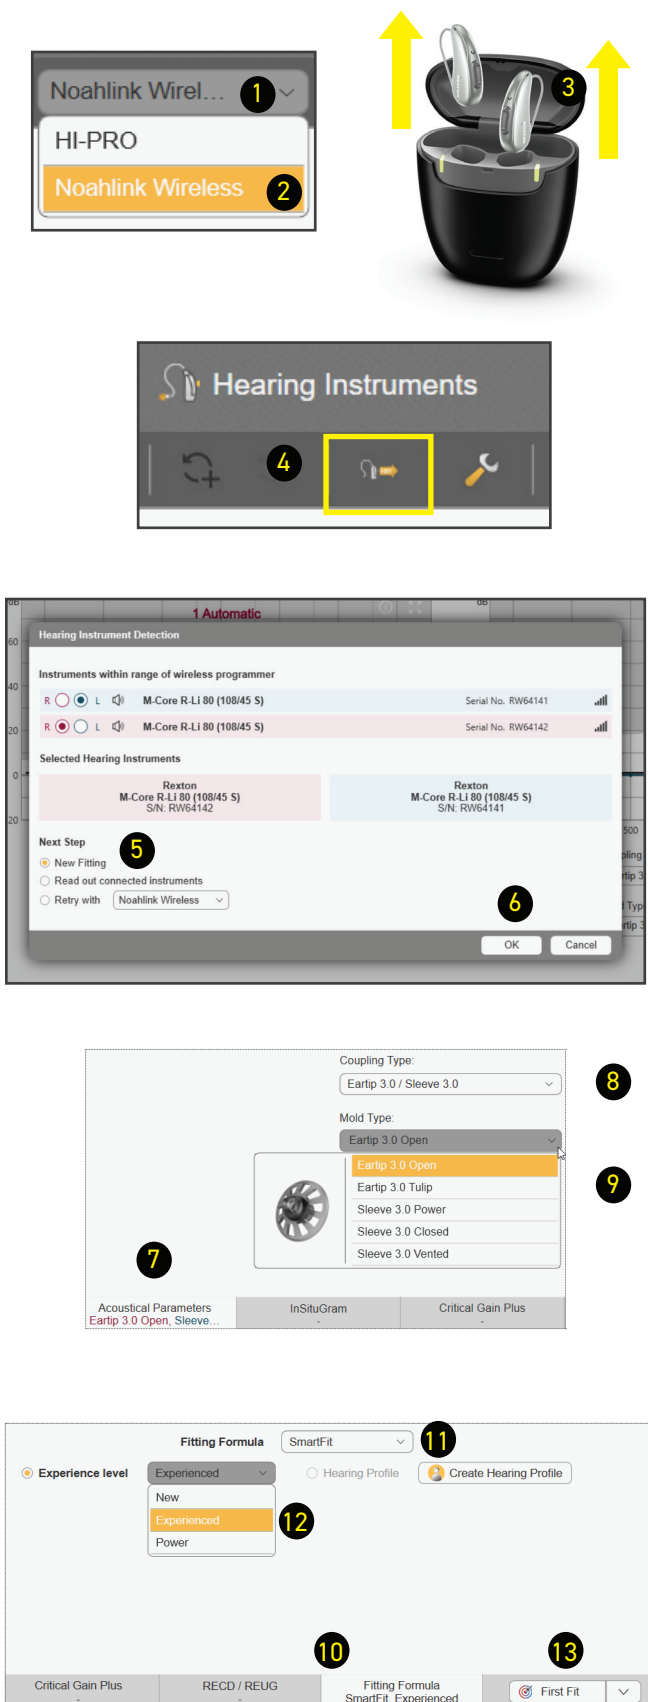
Noahlink Wirel...
1
HI-PRO
Noahlink Wireless
2
3

Hearing Instruments
4

dB
1 Automatic
dB
60
40
20
0
20
Hearing Instrument Detection
Instruments within range of wireless programmer
R L M-Core R-Li 80 (108/45 S) Serial No. RW64141
R L M-Core R-Li 80 (108/45 S) Serial No. RW64142
Selected Hearing Instruments
Rexton
M-Core R-Li 80 (108/45 S)
S/N: RW64142
Rexton
M-Core R-Li 80 (108/45 S)
S/N: RW64141
Next Step
5
New Fitting
Read out connected instruments
Retry with Noahlink Wireless
6
OK
Cancel
500
pling
rtip 3
l Typ
rtip 3

Coupling Type:
Eartip 3.0 / Sleeve 3.0
8
Mold Type:
Eartip 3.0 Open
Eartip 3.0 Open
Eartip 3.0 Tulip
Sleeve 3.0 Power
Sleeve 3.0 Closed
Sleeve 3.0 Vented
9
7
Acoustical Parameters
Eartip 3.0 Open, Sleeve...
InSituGram
-
Critical Gain Plus
-

Fitting Formula
SmartFit
11
Experience level
Experienced
Hearing Profile
Create Hearing Profile
New
Experienced
Power
12
10
13
Critical Gain Plus
RECD / REUG
Fitting Formula
SmartFit, Experienced
First Fit